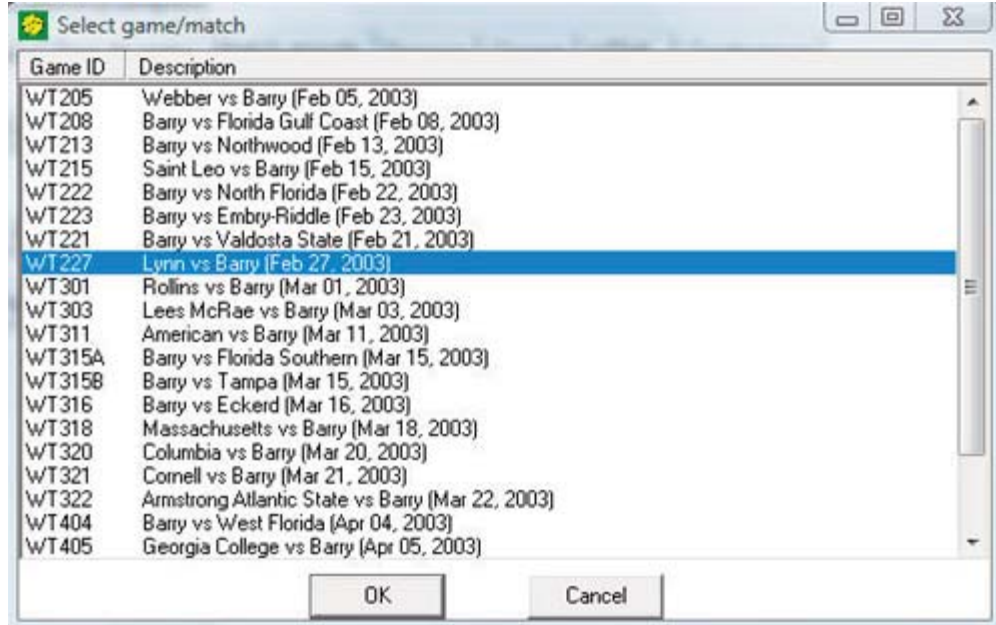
Select game/match

| Game ID | Description |
|---|---|
| WT205 | Webber vs Barry (Feb 05, 2003) |
| WT208 | Barry vs Florida Gulf Coast (Feb 08, 2003) |
| WT213 | Barry vs Northwood (Feb 13, 2003) |
| WT215 | Saint Leo vs Barry (Feb 15, 2003) |
| WT222 | Barry vs North Florida (Feb 22, 2003) |
| WT223 | Barry vs Embry-Riddle (Feb 23, 2003) |
| WT221 | Barry vs Valdosta State (Feb 21, 2003) |
| WT227 | Lynn vs Barry (Feb 27, 2003) |
| WT301 | Rollins vs Barry (Mar 01, 2003) |
| WT303 | Lees McRae vs Barry (Mar 03, 2003) |
| WT311 | American vs Barry (Mar 11, 2003) |
| WT315A | Barry vs Florida Southern (Mar 15, 2003) |
| WT315B | Barry vs Tampa (Mar 15, 2003) |
| WT316 | Barry vs Eckerd (Mar 16, 2003) |
| WT318 | Massachusetts vs Barry (Mar 18, 2003) |
| WT320 | Columbia vs Barry (Mar 20, 2003) |
| WT321 | Cornell vs Barry (Mar 21, 2003) |
| WT322 | Armstrong Atlantic State vs Barry (Mar 22, 2003) |
| WT404 | Barry vs West Florida (Apr 04, 2003) |
| WT405 | Georgia College vs Barry (Apr 05, 2003) |

OK Cancel